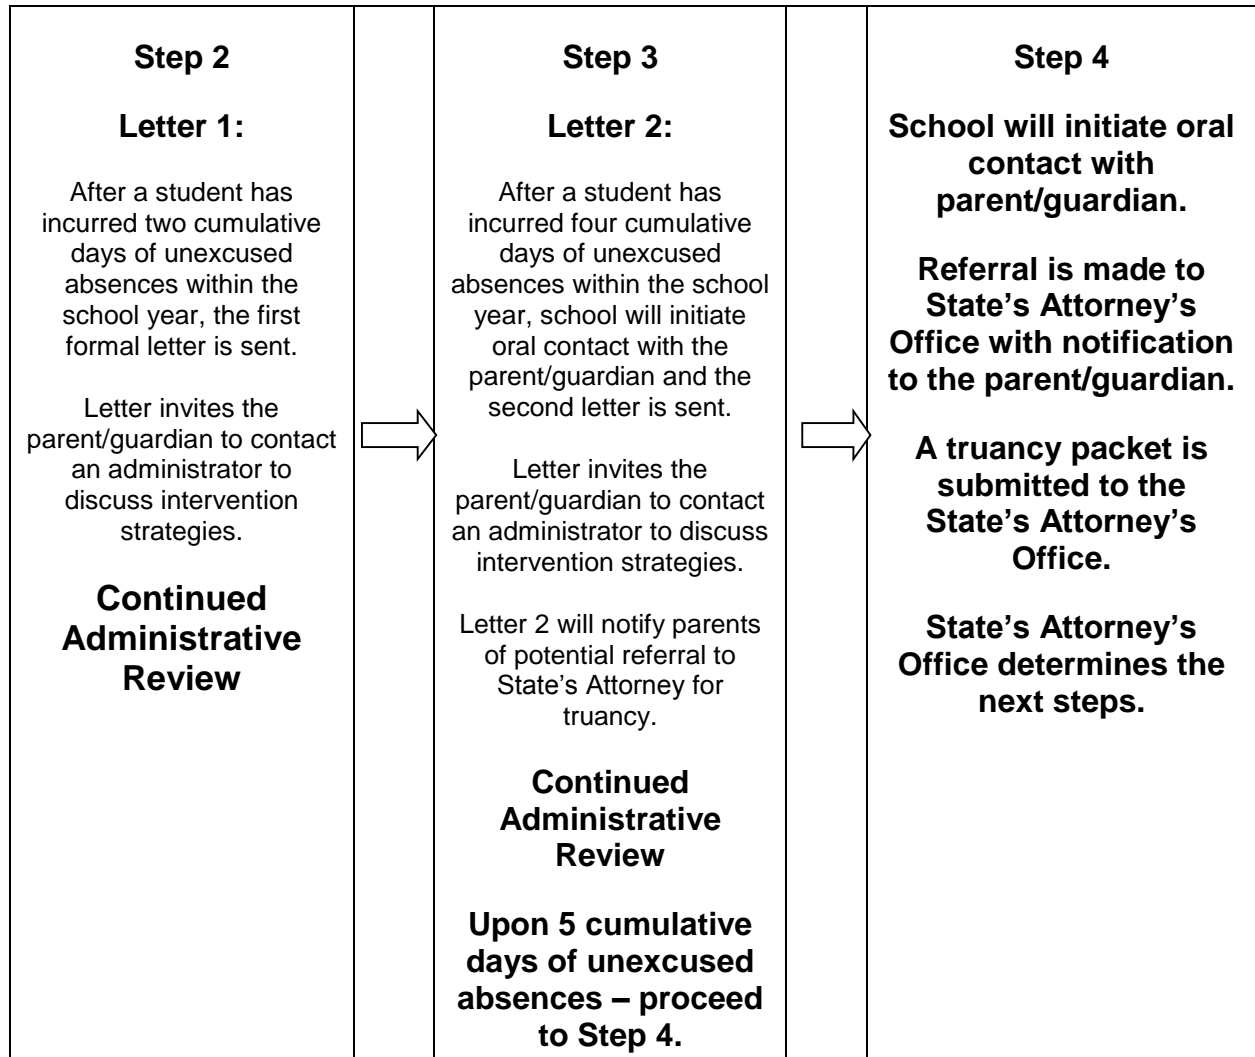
Step 2

Letter 1:

After a student has incurred two cumulative days of unexcused absences within the school year, the first formal letter is sent.

Letter invites the parent/guardian to contact an administrator to discuss intervention strategies.

Continued Administrative Review

Step 3

Letter 2:

After a student has incurred four cumulative days of unexcused absences within the school year, school will initiate oral contact with the parent/guardian and the second letter is sent.

Letter invites the parent/guardian to contact an administrator to discuss intervention strategies.

Letter 2 will notify parents of potential referral to State's Attorney for truancy.

Continued Administrative Review

Upon 5 cumulative days of unexcused absences – proceed to Step 4.

Step 4

School will initiate oral contact with parent/guardian.

Referral is made to State's Attorney's Office with notification to the parent/guardian.

A truancy packet is submitted to the State's Attorney's Office.

State's Attorney's Office determines the next steps.